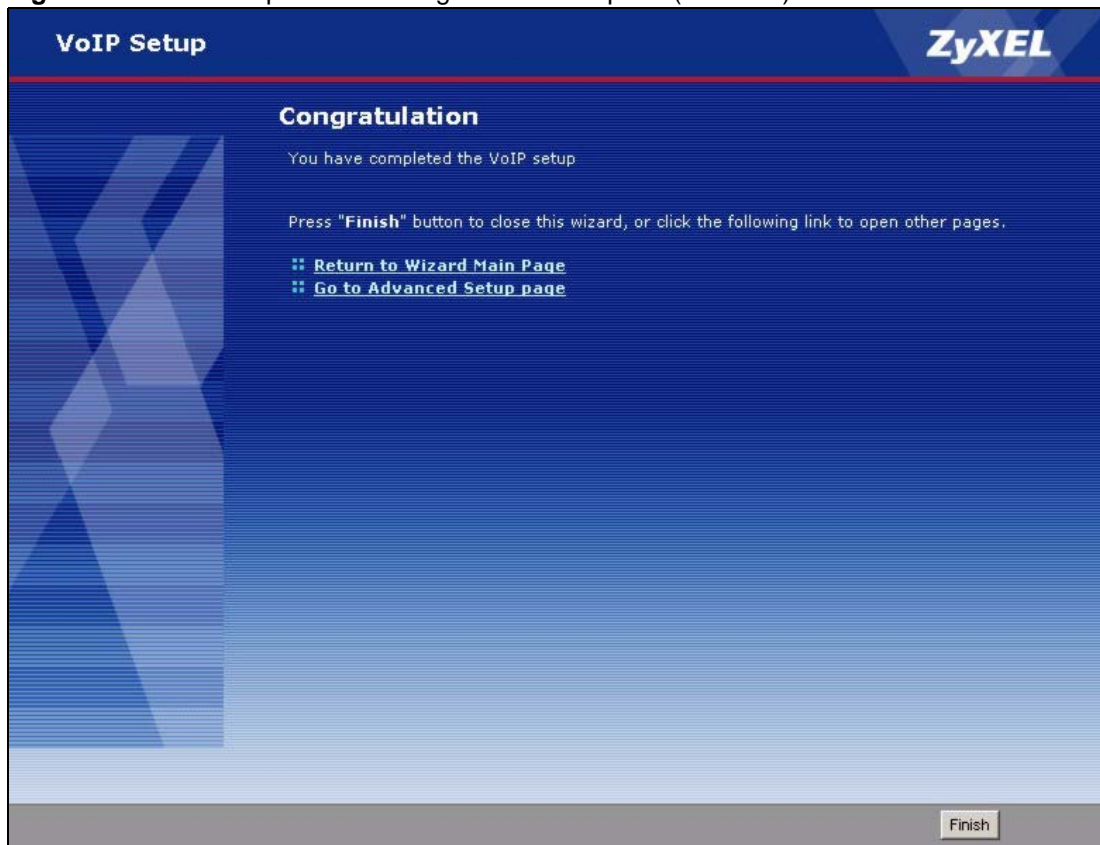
VoIP Setup

ZyXEL

Congratulation

You have completed the VoIP setup

Press "**Finish**" button to close this wizard, or click the following link to open other pages.

Return to Wizard Main Page
Go to Advanced Setup page

Finish